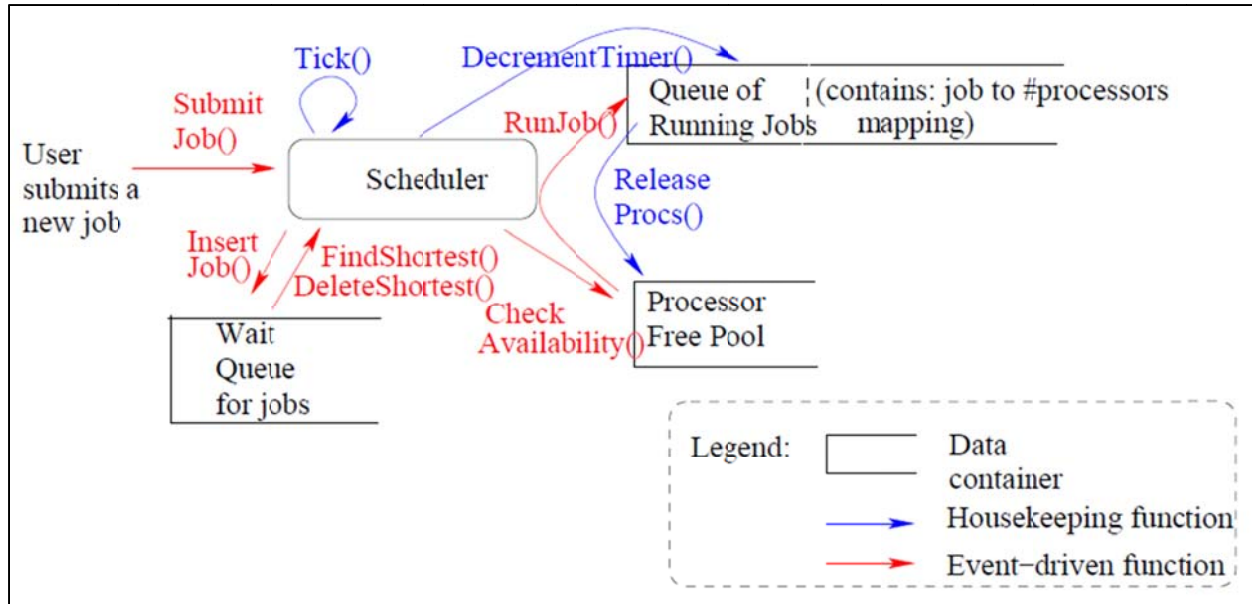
Tick()

DecrementTimer()

Submit Job()

User submits a new job

Scheduler

RunJob()

Queue of Running Jobs

(contains: job to #processors mapping)

Release Procs()

Insert Job()

FindShortest()
DeleteShortest()

Check Availability()

Processor Free Pool

Wait Queue for jobs

Legend:

Data container

Housekeeping function

Event−driven function